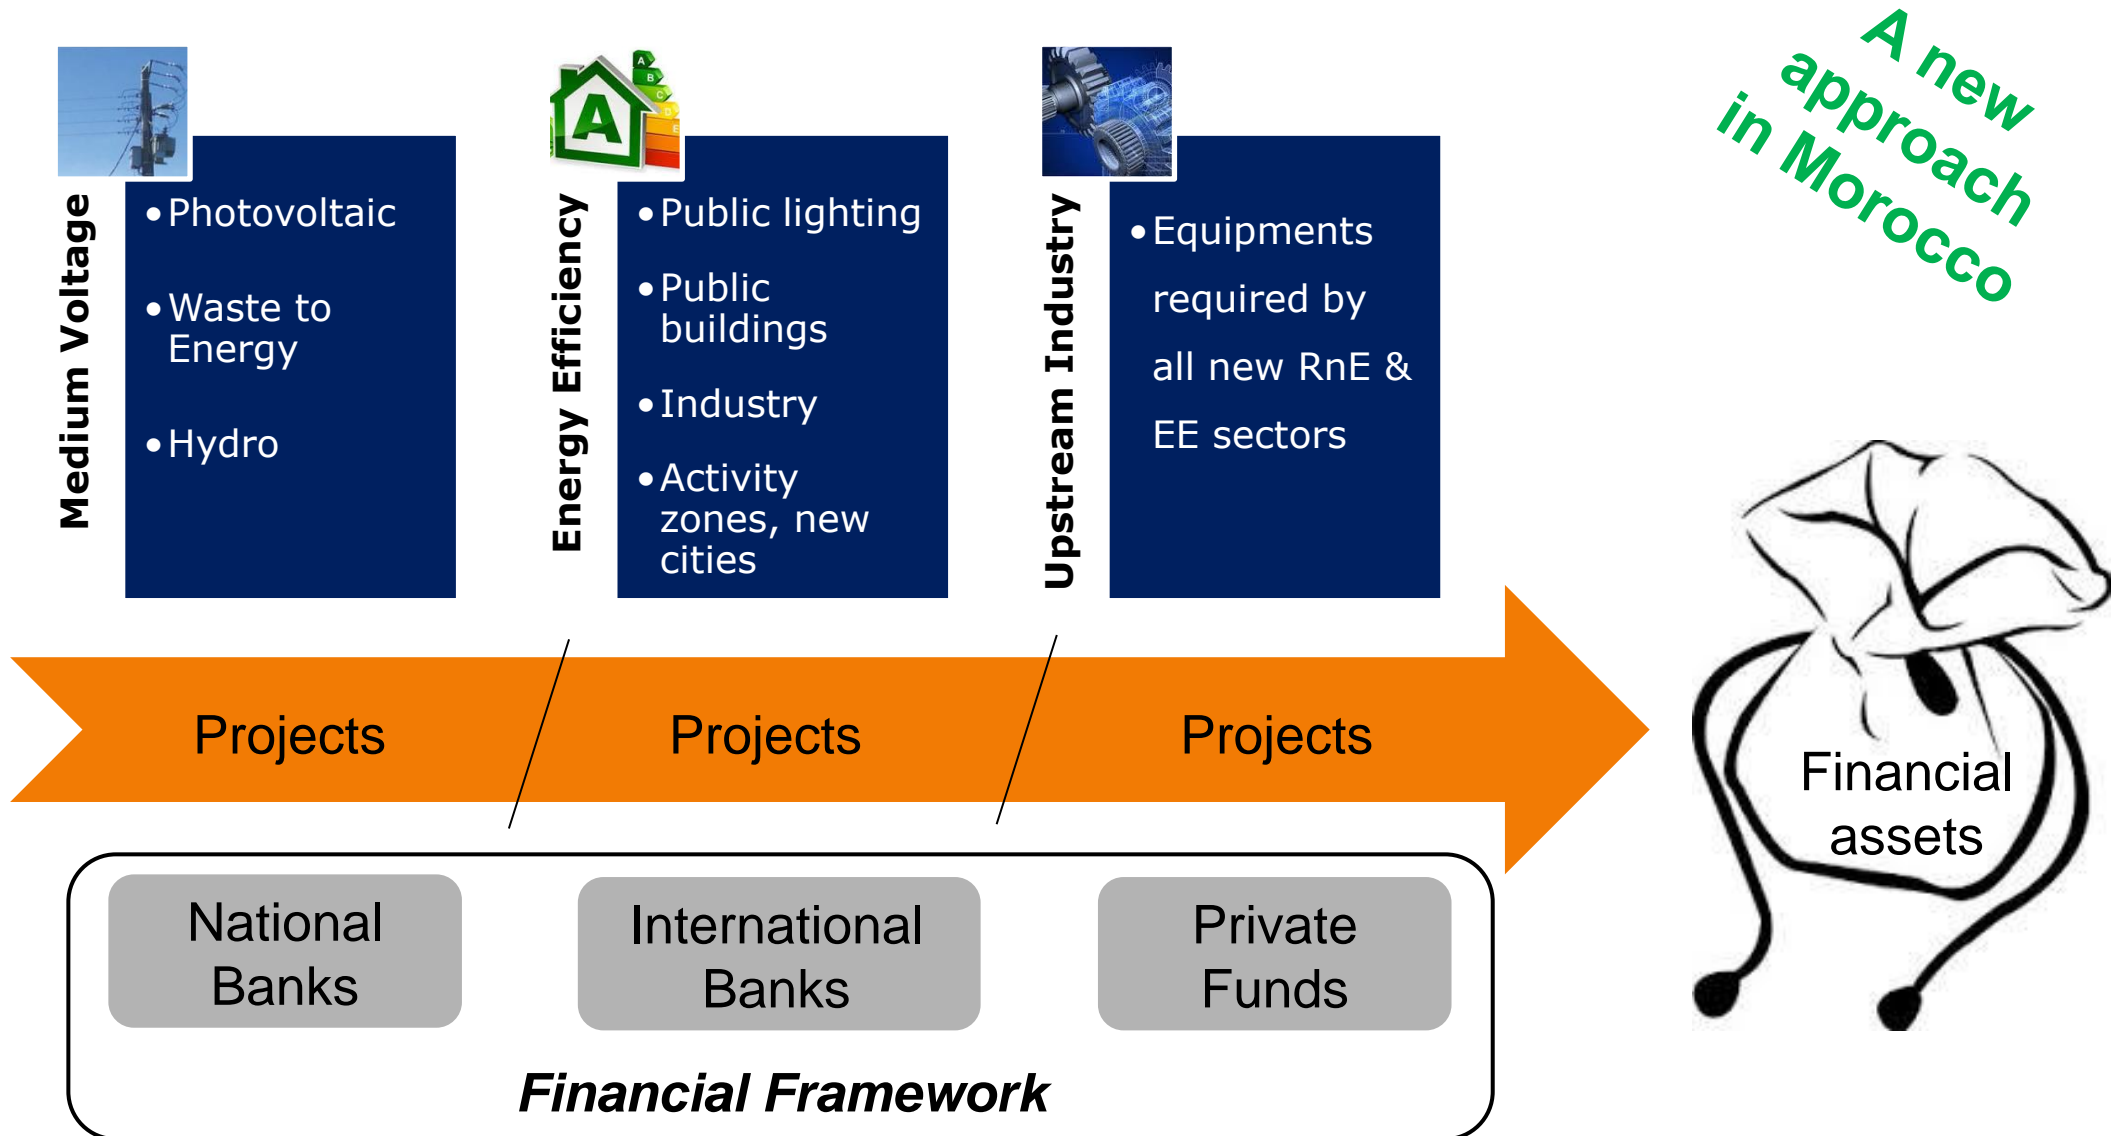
A new approach in Morocco

Medium Voltage
• Photovoltaic
• Waste to Energy
• Hydro

Energy Efficiency
• Public lighting
• Public buildings
• Industry
• Activity zones, new cities

Upstream Industry
• Equipments required by all new RnE & EE sectors

Projects
Projects
Projects

Financial assets

National Banks
International Banks
Private Funds

Financial Framework